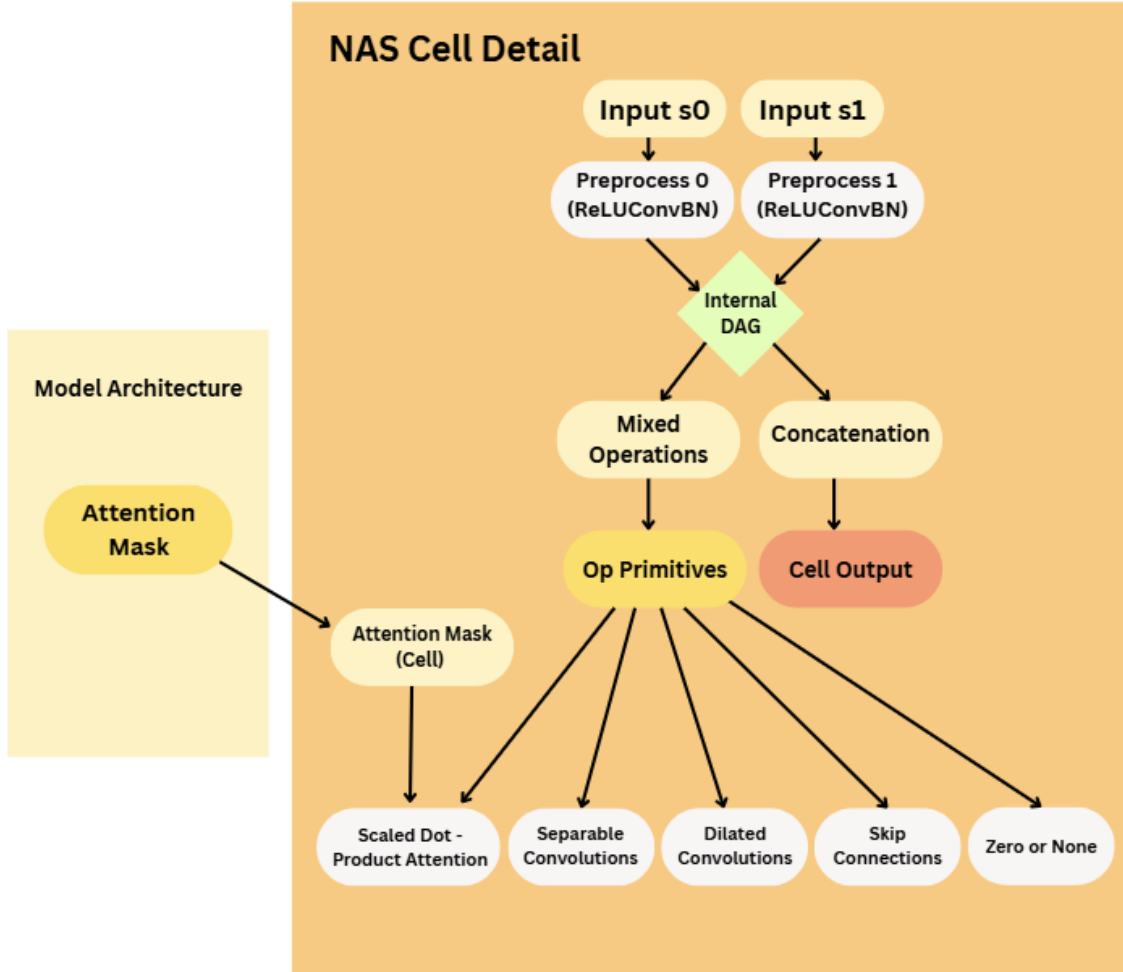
NAS Cell Detail

Input s0

Input s1

Preprocess 0 (ReLUConvBN)

Preprocess 1 (ReLUConvBN)

Internal DAG

Model Architecture

Mixed Operations

Concatenation

Attention Mask

Op Primitives

Cell Output

Attention Mask (Cell)

Scaled Dot - Product Attention

Separable Convolutions

Dilated Convolutions

Skip Connections

Zero or None